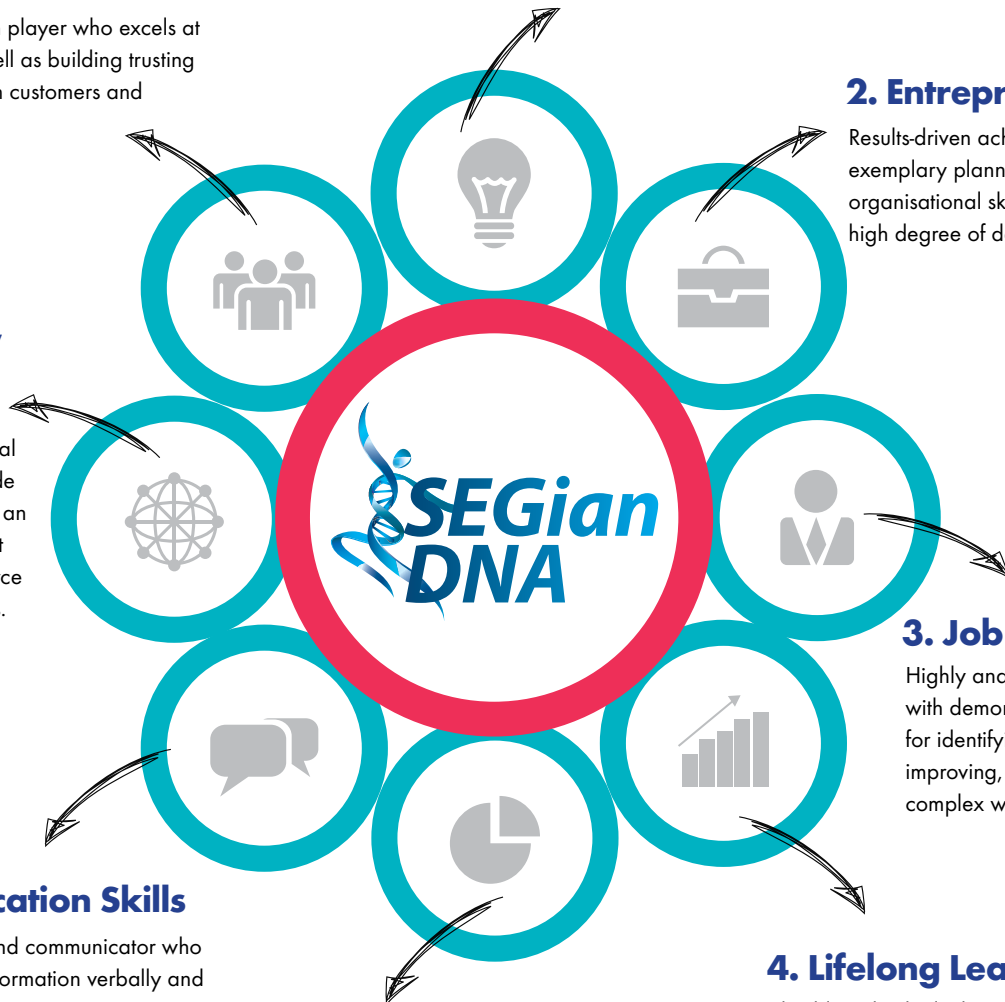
player who excels at
ell as building trusting
customers and

al
le
an
t
ce
.

2. Entrepr

Results-driven ach
exemplary plann
organisational sk
high degree of d

SEGian
DNA

3. Job

Highly and
with demo
for identify
improving,
complex w

cation Skills

nd communicator who
ormation verbally and

4. Lifelong Lea